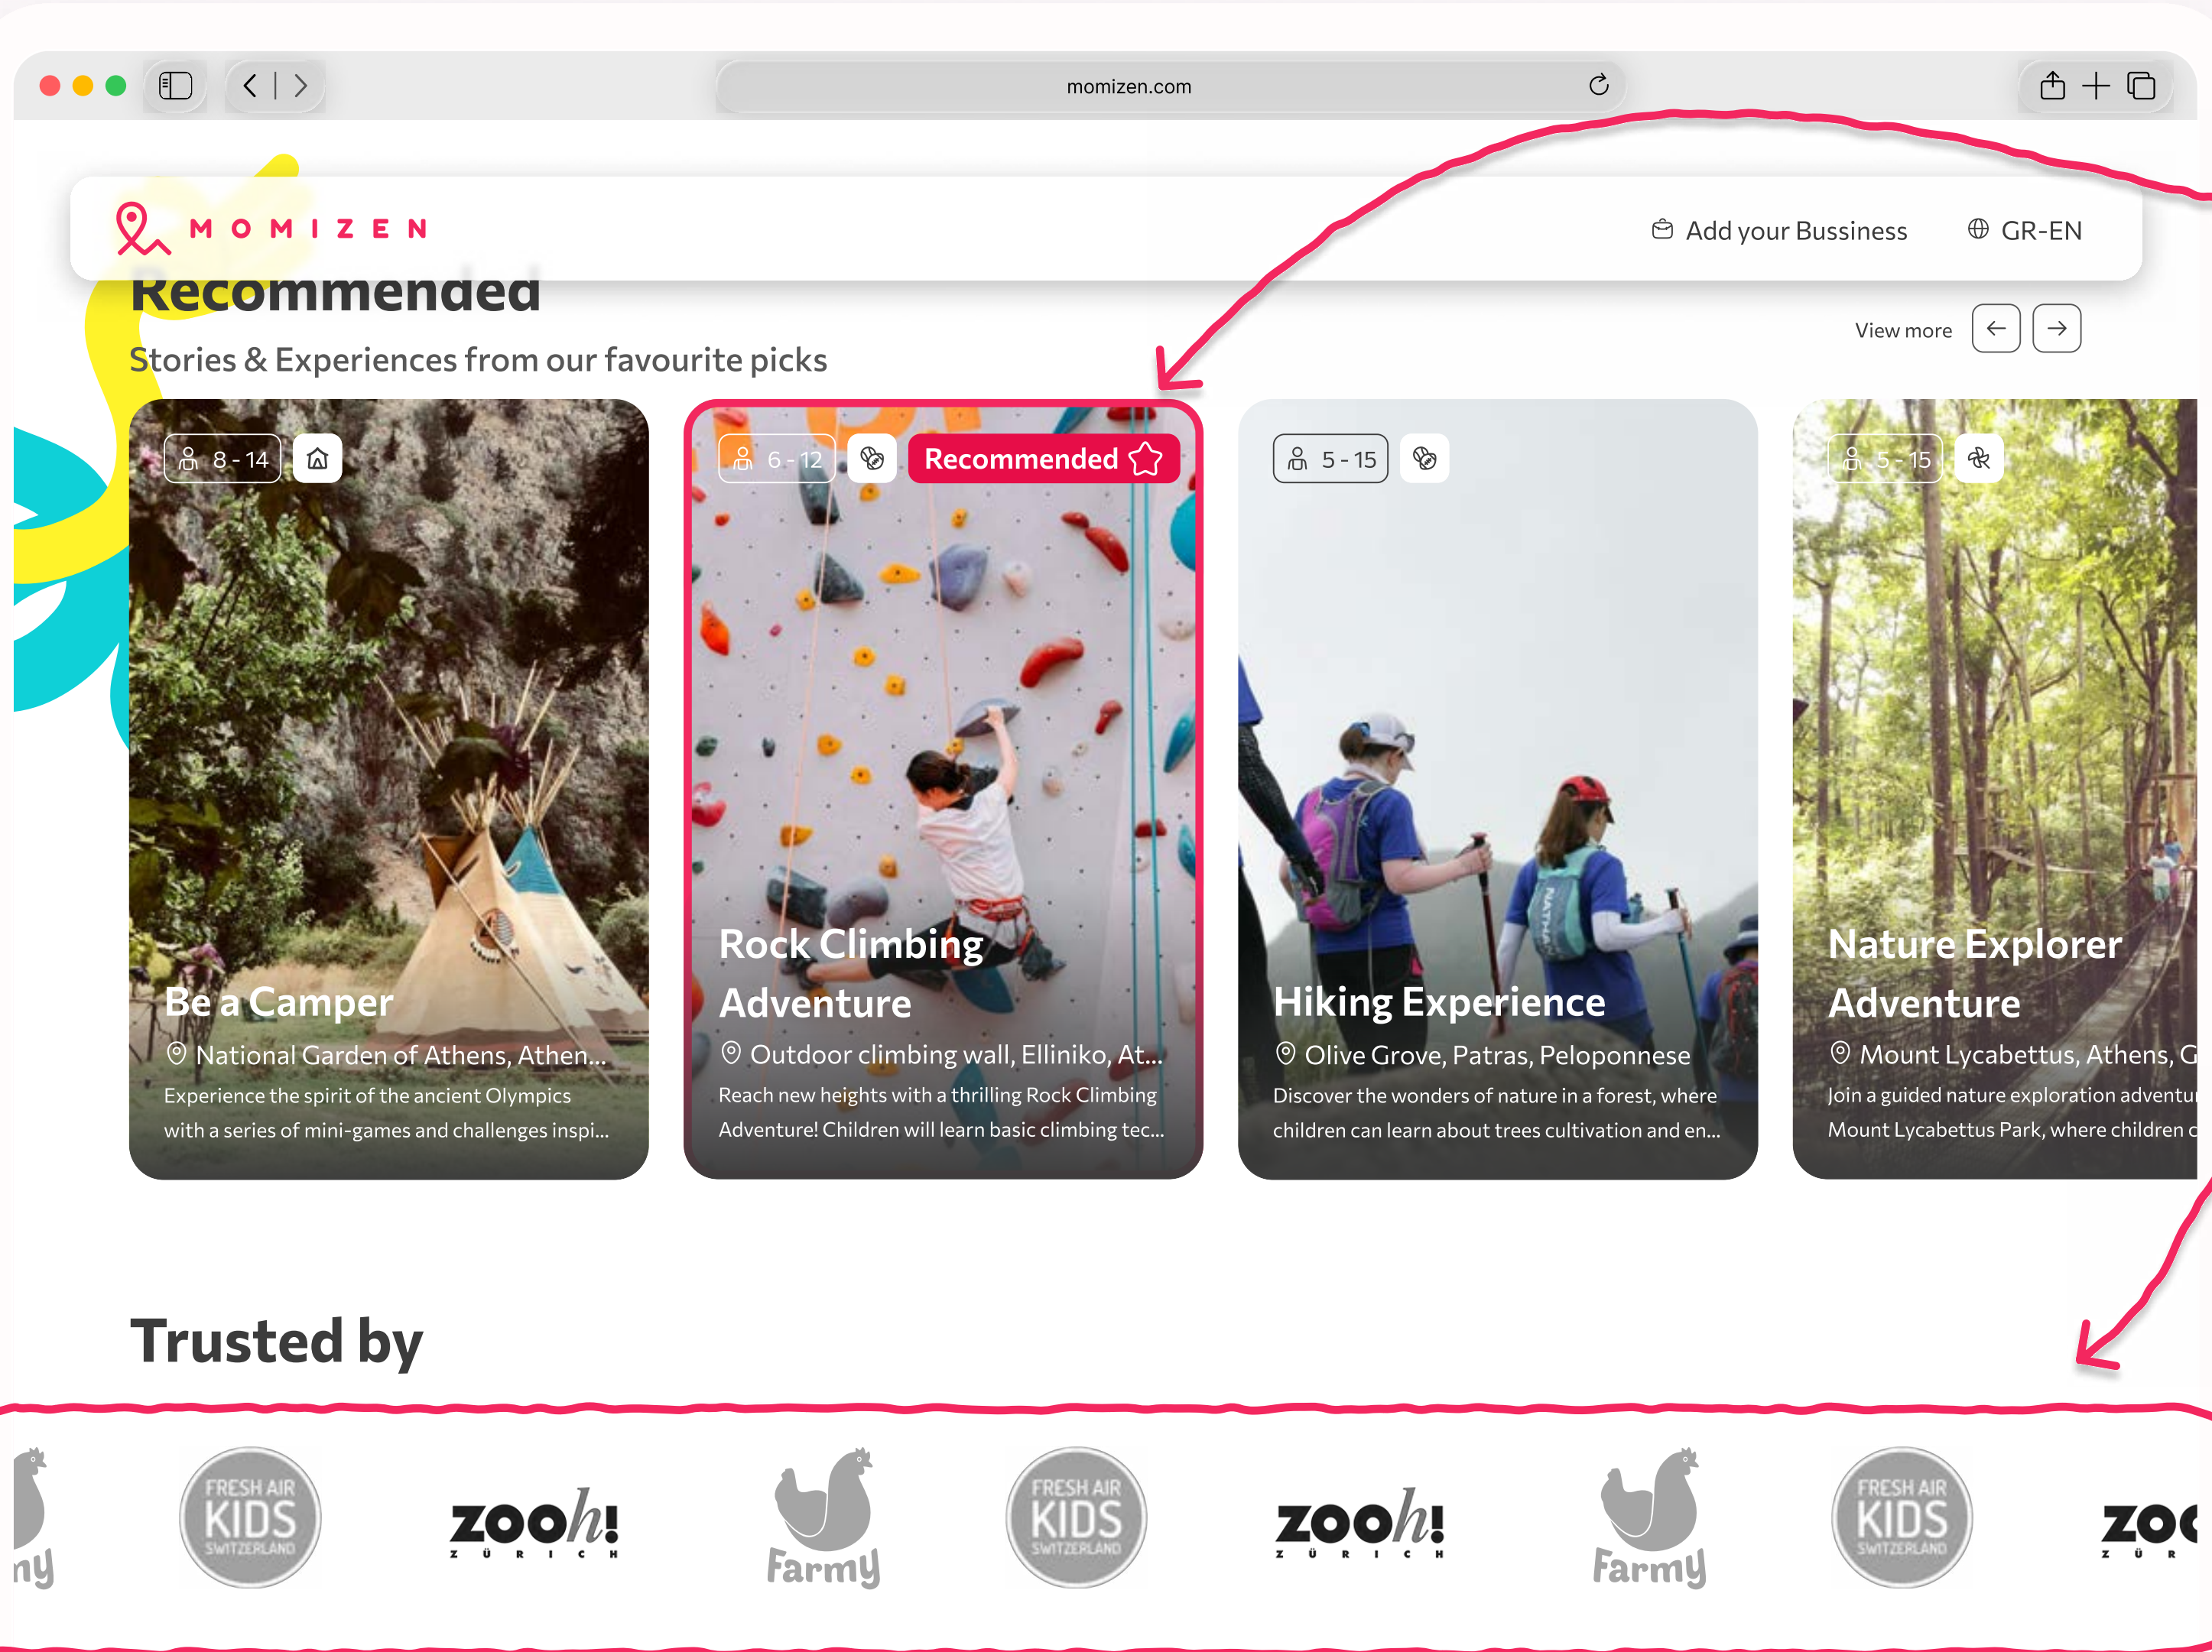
momizen.com

MOMIZEN

Add your Bussiness GR-EN

Recommended

Stories & Experiences from our favourite picks

View more

8 - 14

Be a Camper

National Garden of Athens, Athen...

Experience the spirit of the ancient Olympics with a series of mini-games and challenges inspi...

6 - 12 Recommended

Rock Climbing Adventure

Outdoor climbing wall, Elliniko, At...

Reach new heights with a thrilling Rock Climbing Adventure! Children will learn basic climbing tec...

5 - 15

Hiking Experience

Olive Grove, Patras, Peloponnese

Discover the wonders of nature in a forest, where children can learn about trees cultivation and en...

5 - 15

Nature Explorer Adventure

Mount Lycabettus, Athens, G

Join a guided nature exploration adventu Mount Lycabettus Park, where children c

Trusted by

ny FRESH AIR KIDS SWITZERLAND zooh! ZÜRICH Farmy FRESH AIR KIDS SWITZERLAND zooh! ZÜRICH Farmy FRESH AIR KIDS SWITZERLAND zoo ZÜR